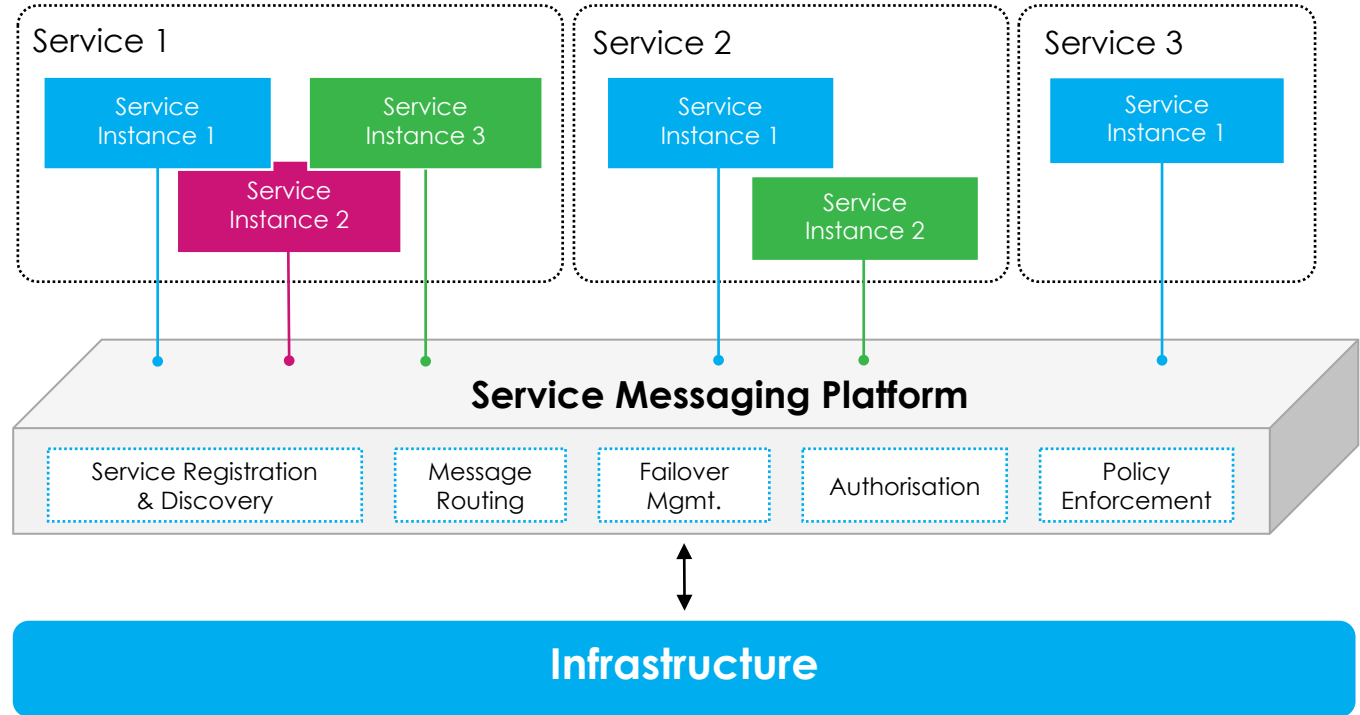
Service 1

Service Instance 1

Service Instance 3

Service Instance 2

Service 2

Service Instance 1

Service Instance 2

Service 3

Service Instance 1

Service Messaging Platform

Service Registration & Discovery

Message Routing

Failover Mgmt.

Authorisation

Policy Enforcement

Infrastructure